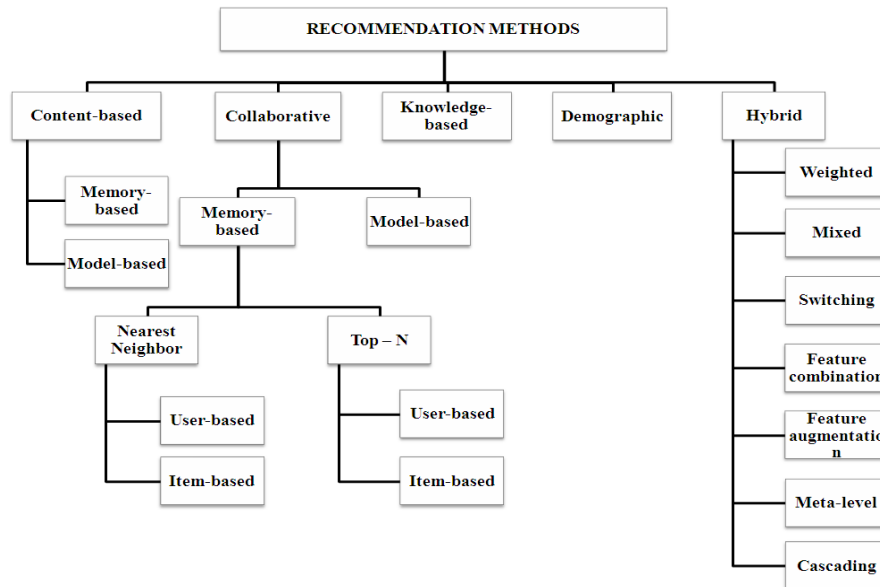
RECOMMENDATION METHODS

Content-based

Collaborative

Knowledge-based

Demographic

Hybrid

Memory-based

Model-based

Memory-based

Model-based

Nearest Neighbor

Top – N

User-based

Item-based

User-based

Item-based

Weighted

Mixed

Switching

Feature combinatio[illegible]

Feature augmentatio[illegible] n

Meta-level

Cascading